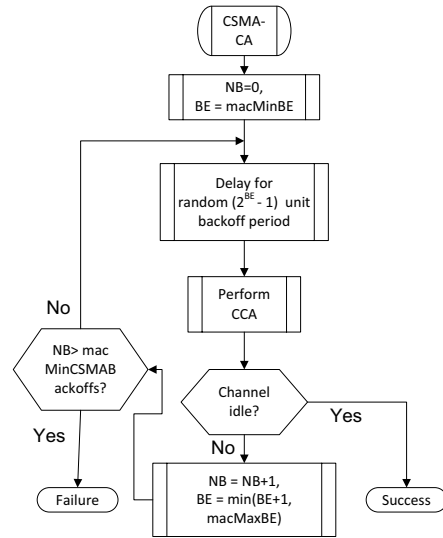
CSMA-CA

NB=0, BE = macMinBE

Delay for random ($2^{BE}$ - 1) unit backoff period

Perform CCA

Channel idle?

Yes

Success

No

NB = NB+1, BE = min(BE+1, macMaxBE)

NB> mac MinCSMAB ackoffs?

No

Yes

Failure